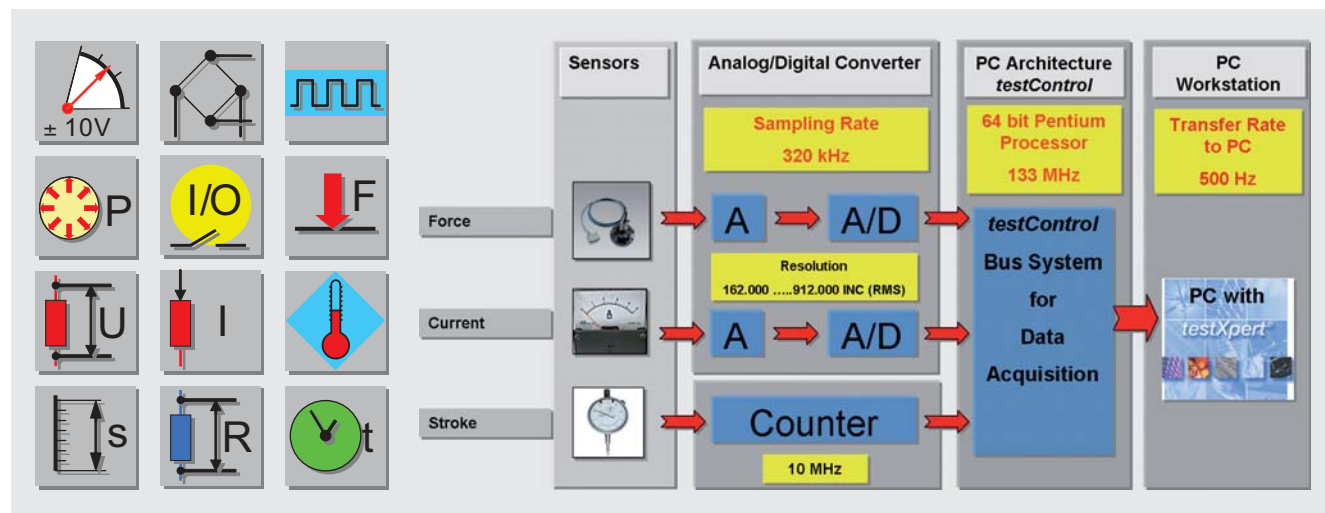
± 10V

P

I/O

F

U

I

s

R

t

Force

Current

Stroke

Sensors

Analog/Digital Converter

Sampling Rate
320 kHz

A

A/D

Resolution
162.000 .....912.000 INC (RMS)

A

A/D

Counter

10 MHz

PC Architecture
testControl

64 bit Pentium Processor
133 MHz

testControl
Bus System
for
Data
Acquisition

PC
Workstation

Transfer Rate
to PC
500 Hz

PC with
testXpert